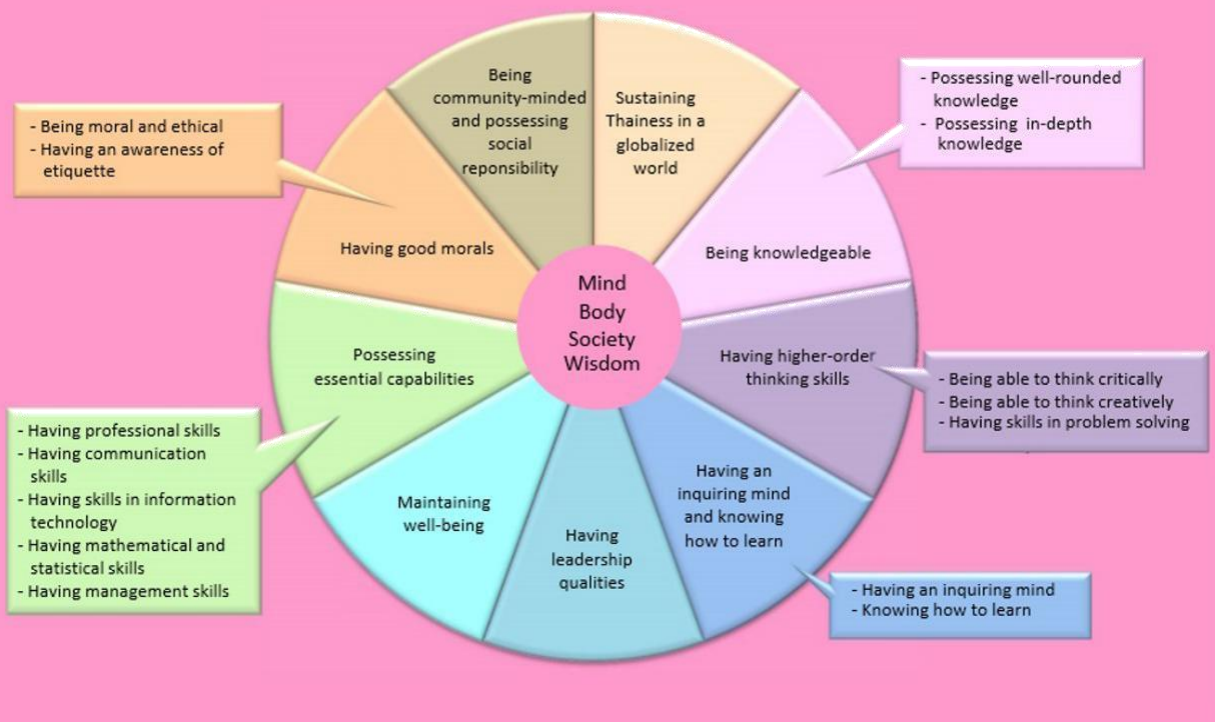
- Being moral and ethical
- Having an awareness of etiquette

Being community-minded and possessing social reponsibility

Sustaining Thainess in a globalized world

- Possessing well-rounded knowledge
- Possessing in-depth knowledge

Having good morals

Being knowledgeable

Mind
Body
Society
Wisdom

Possessing essential capabilities

Having higher-order thinking skills

- Being able to think critically
- Being able to think creatively
- Having skills in problem solving

- Having professional skills
- Having communication skills
- Having skills in information technology
- Having mathematical and statistical skills
- Having management skills

Maintaining well-being

Having leadership qualities

Having an inquiring mind and knowing how to learn

- Having an inquiring mind
- Knowing how to learn